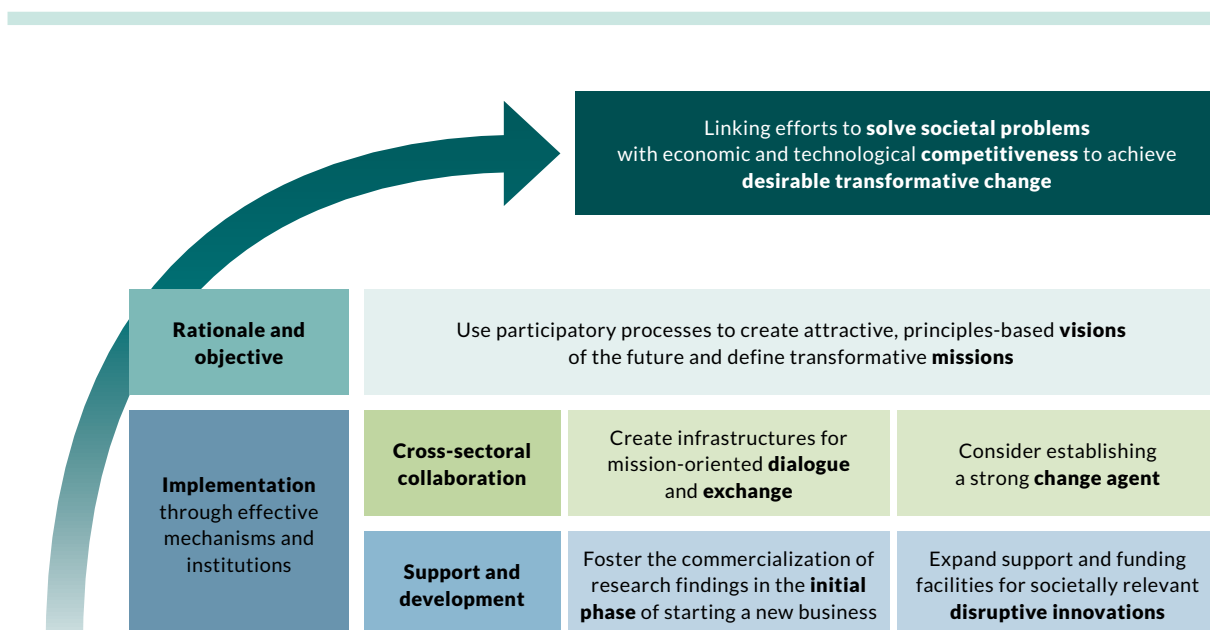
Linking efforts to **solve societal problems** with economic and technological **competitiveness** to achieve **desirable transformative change**

**Rationale and objective**

Use participatory processes to create attractive, principles-based **visions** of the future and define transformative **missions**

**Implementation** through effective mechanisms and institutions

**Cross-sectoral collaboration**

Create infrastructures for mission-oriented **dialogue** and **exchange**

Consider establishing a strong **change agent**

**Support and development**

Foster the commercialization of research findings in the **initial phase** of starting a new business

Expand support and funding facilities for societally relevant **disruptive innovations**